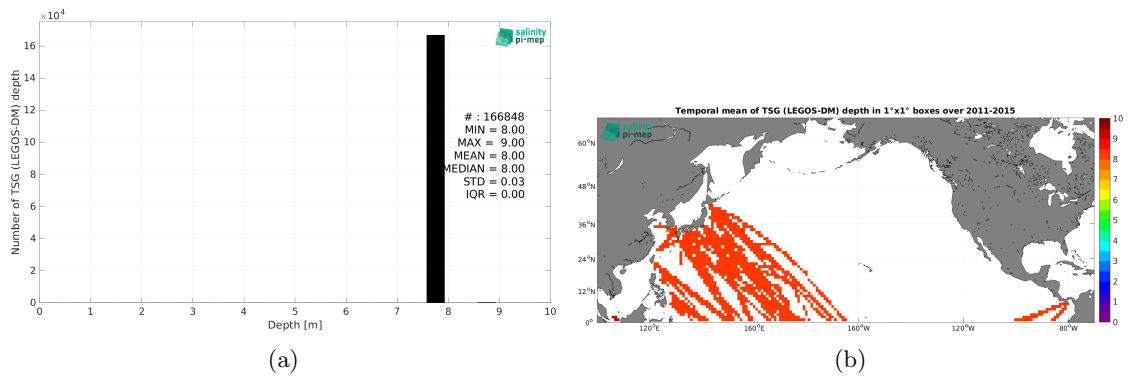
$\times 10^4$

salinity pi-mep

Number of TSG (LEGOS-DM) depth

16
14
12
10
8
6
4
2
0

# : 166848
MIN = 8.00
MAX = 9.00
MEAN = 8.00
MEDIAN = 8.00
STD = 0.03
IQR = 0.00

0 1 2 3 4 5 6 7 8 9 10

Depth [m]

(a)

Temporal mean of TSG (LEGOS-DM) depth in 1°x1° boxes over 2011-2015

salinity pi-mep

60°N
48°N
36°N
24°N
12°N
0°

120°E 160°E 160°W 120°W 80°W

10
9
8
7
6
5
4
3
2
1
0

(b)